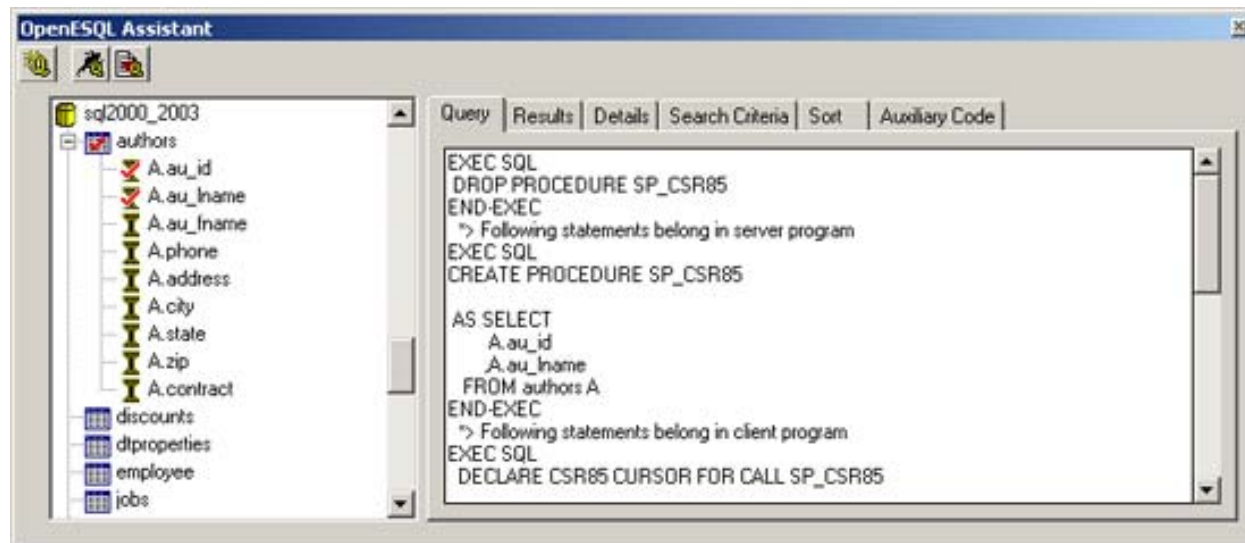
OpenESQL Assistant

sql2000_2003
authors
A.au_id
A.au_lname
A.au_fname
A.phone
A.address
A.city
A.state
A.zip
A.contract
discounts
dtproperties
employee
jobs

Query | Results | Details | Search Criteria | Sort | Auxiliary Code

EXEC SQL
DROP PROCEDURE SP_CSR85
END-EXEC
*> Following statements belong in server program
EXEC SQL
CREATE PROCEDURE SP_CSR85

AS SELECT
A.au_id
,A.au_lname
FROM authors A
END-EXEC
*> Following statements belong in client program
EXEC SQL
DECLARE CSR85 CURSOR FOR CALL SP_CSR85